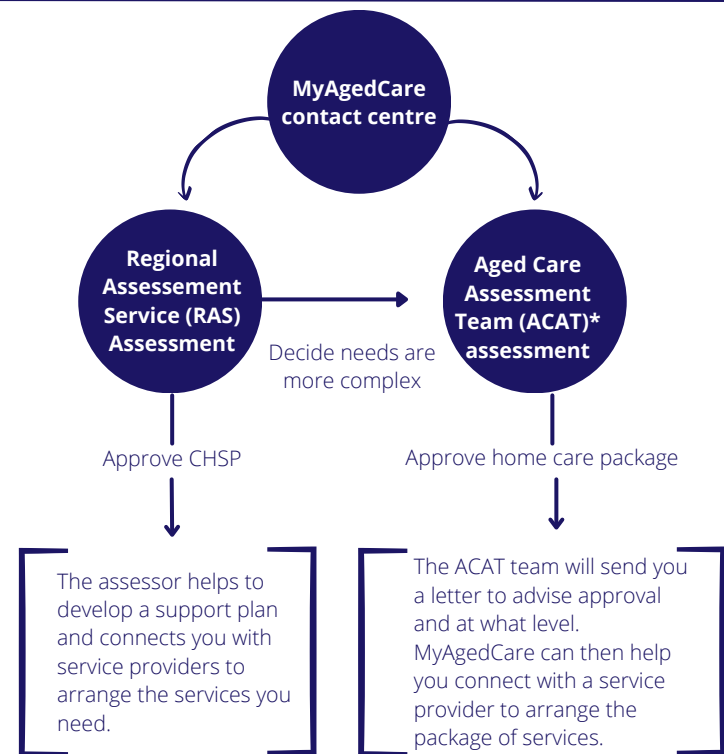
MyAgedCare contact centre

Regional Assessement Service (RAS) Assessment

Decide needs are more complex

Aged Care Assessment Team (ACAT)* assessment

Approve CHSP

Approve home care package

The assessor helps to develop a support plan and connects you with service providers to arrange the services you need.

The ACAT team will send you a letter to advise approval and at what level. MyAgedCare can then help you connect with a service provider to arrange the package of services.